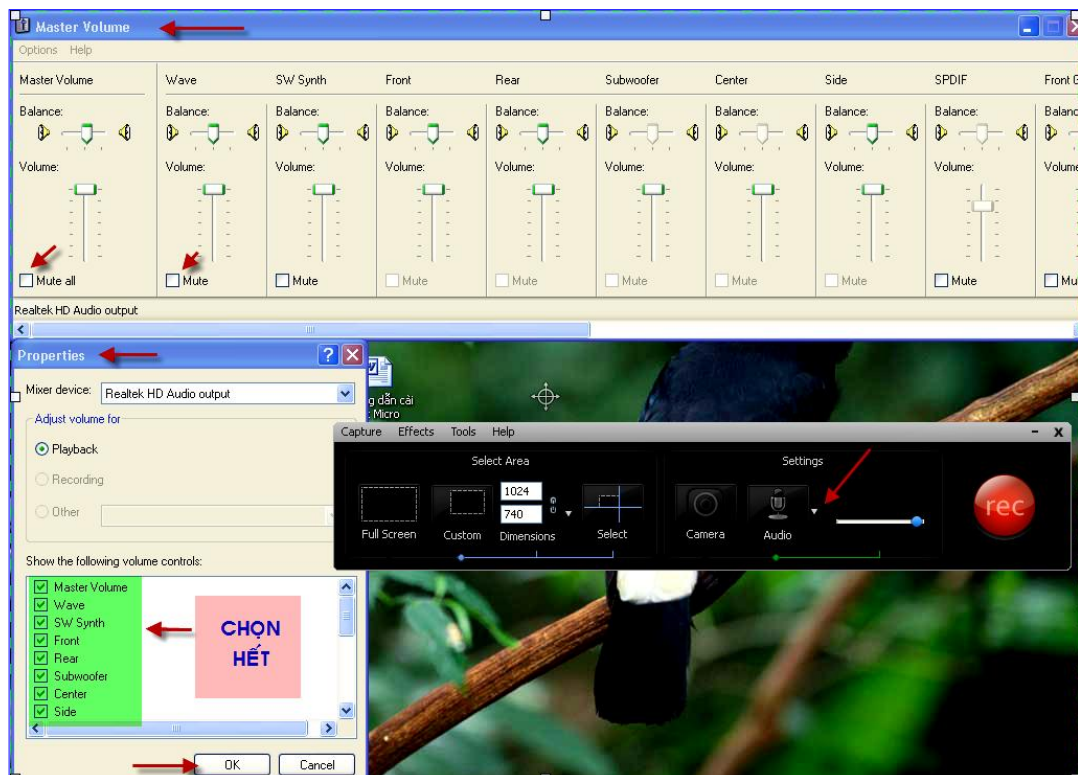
Master Volume

Options Help

| Master Volume | Wave | SW Synth | Front | Rear | Subwoofer | Center | Side | SPDIF | Front G |
|---|---|---|---|---|---|---|---|---|---|
| Balance: | Balance: | Balance: | Balance: | Balance: | Balance: | Balance: | Balance: | Balance: | Balanc |
| Volume: | Volume: | Volume: | Volume: | Volume: | Volume: | Volume: | Volume: | Volume: | Volum |
| Mute all | Mute | Mute | Mute | Mute | Mute | Mute | Mute | Mute | Mu |

Realtek HD Audio output

Properties

Mixer device: Realtek HD Audio output

Adjust volume for

Playback

Recording

Other

Show the following volume controls:

Master Volume
Wave
SW Synth
Front
Rear
Subwoofer
Center
Side

CHỌN HẾT

OK Cancel

g dẫn cài : Micro

Capture Effects Tools Help

Select Area

Full Screen Custom 1024 740 Dimensions Select

Settings

Camera Audio

rec